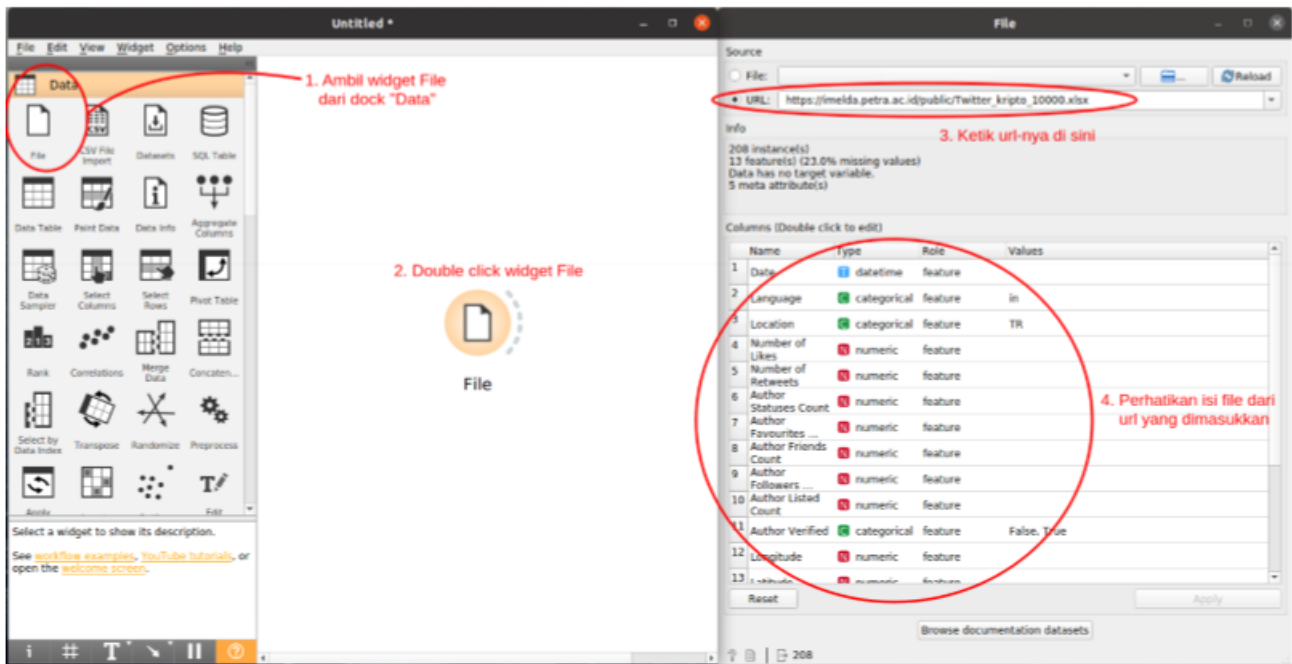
Untitled *

File Edit View Widget Options Help

Data

1. Ambil widget File dari dock "Data"

File
CSV File Import
Datasets
SQL Table
Data Table
Paint Data
Data Info
Aggregate Columns
Data Sampler
Select Columns
Select Rows
Pivot Table
Rank
Correlations
Merge Data
Concaten...
Select by Data Index
Transpose
Randomize
Preprocess
Apply
Edit

Select a widget to show its description.

See workflow examples, YouTube tutorials, or open the welcome screen.

2. Double click widget File

File

File

Source

File:

Reload

URL: https://imelda.petra.ac.id/public/Twitter_kripto_10000.xlsx

3. Ketik url-nya di sini

Info

208 instance(s)
13 feature(s) (23.0% missing values)
Data has no target variable.
5 meta attribute(s)

Columns (Double click to edit)

| | Name | Type | Role | Values |
|---|---|---|---|---|
| 1 | Date | datetime | feature | |
| 2 | Language | categorical | feature | in |
| 3 | Location | categorical | feature | TR |
| 4 | Number of Likes | numeric | feature | |
| 5 | Number of Retweets | numeric | feature | |
| 6 | Author Statuses Count | numeric | feature | |
| 7 | Author Favourites ... | numeric | feature | |
| 8 | Author Friends Count | numeric | feature | |
| 9 | Author Followers ... | numeric | feature | |
| 10 | Author Listed Count | numeric | feature | |
| 11 | Author Verified | categorical | feature | False, True |
| 12 | Longitude | numeric | feature | |
| 13 | Latitude | numeric | feature | |

4. Perhatikan isi file dari url yang dimasukkan

Reset

Apply

Browse documentation datasets

208